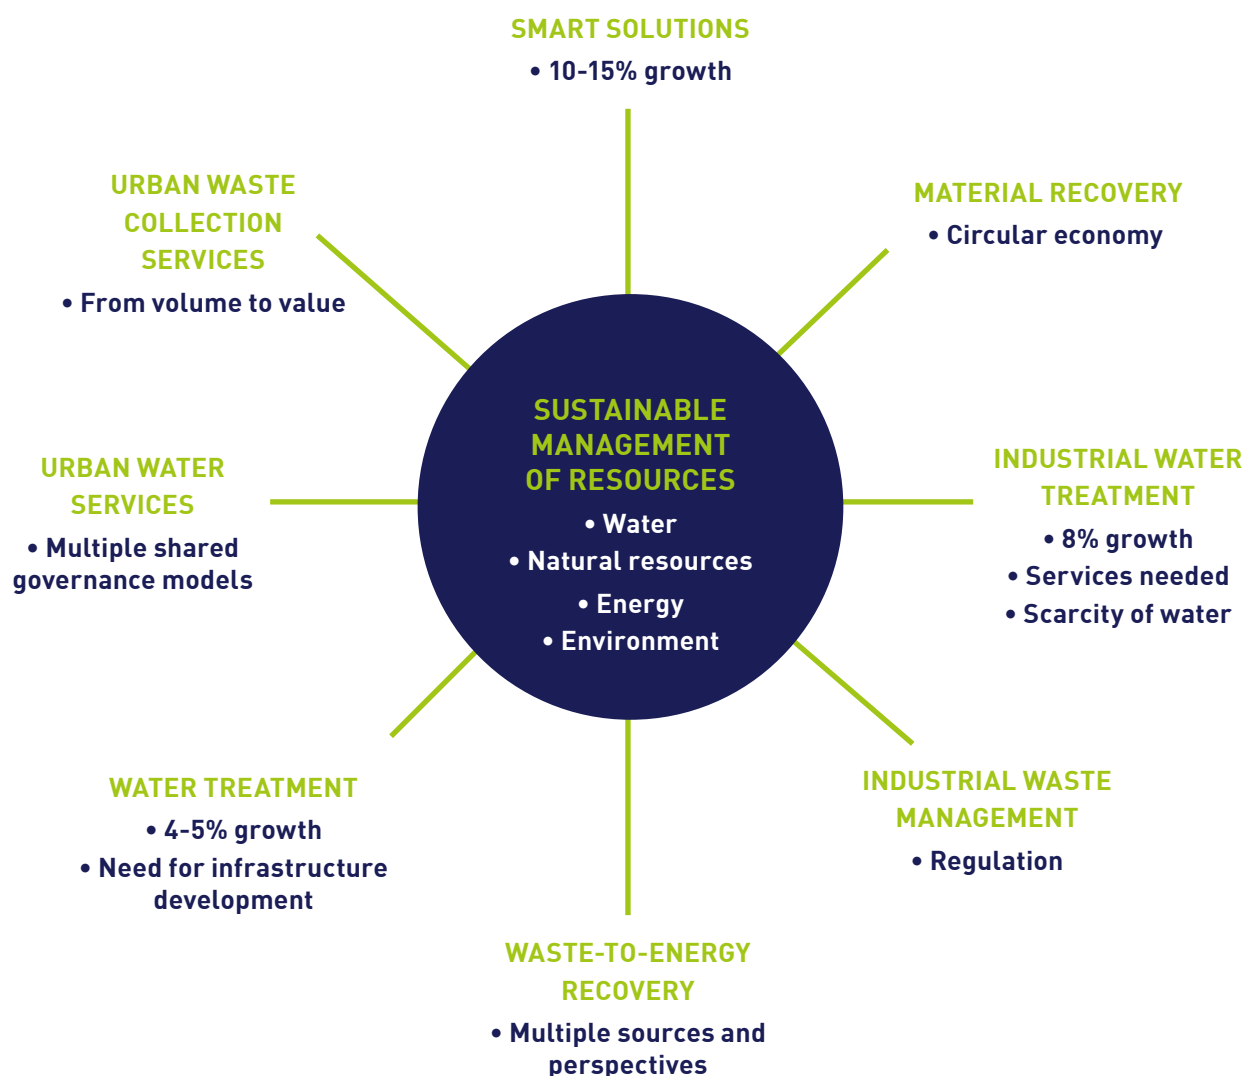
SMART SOLUTIONS
• 10-15% growth

URBAN WASTE COLLECTION SERVICES
• From volume to value

MATERIAL RECOVERY
• Circular economy

SUSTAINABLE MANAGEMENT OF RESOURCES
• Water
• Natural resources
• Energy
• Environment

URBAN WATER SERVICES
• Multiple shared governance models

INDUSTRIAL WATER TREATMENT
• 8% growth
• Services needed
• Scarcity of water

WATER TREATMENT
• 4-5% growth
• Need for infrastructure development

INDUSTRIAL WASTE MANAGEMENT
• Regulation

WASTE-TO-ENERGY RECOVERY
• Multiple sources and perspectives